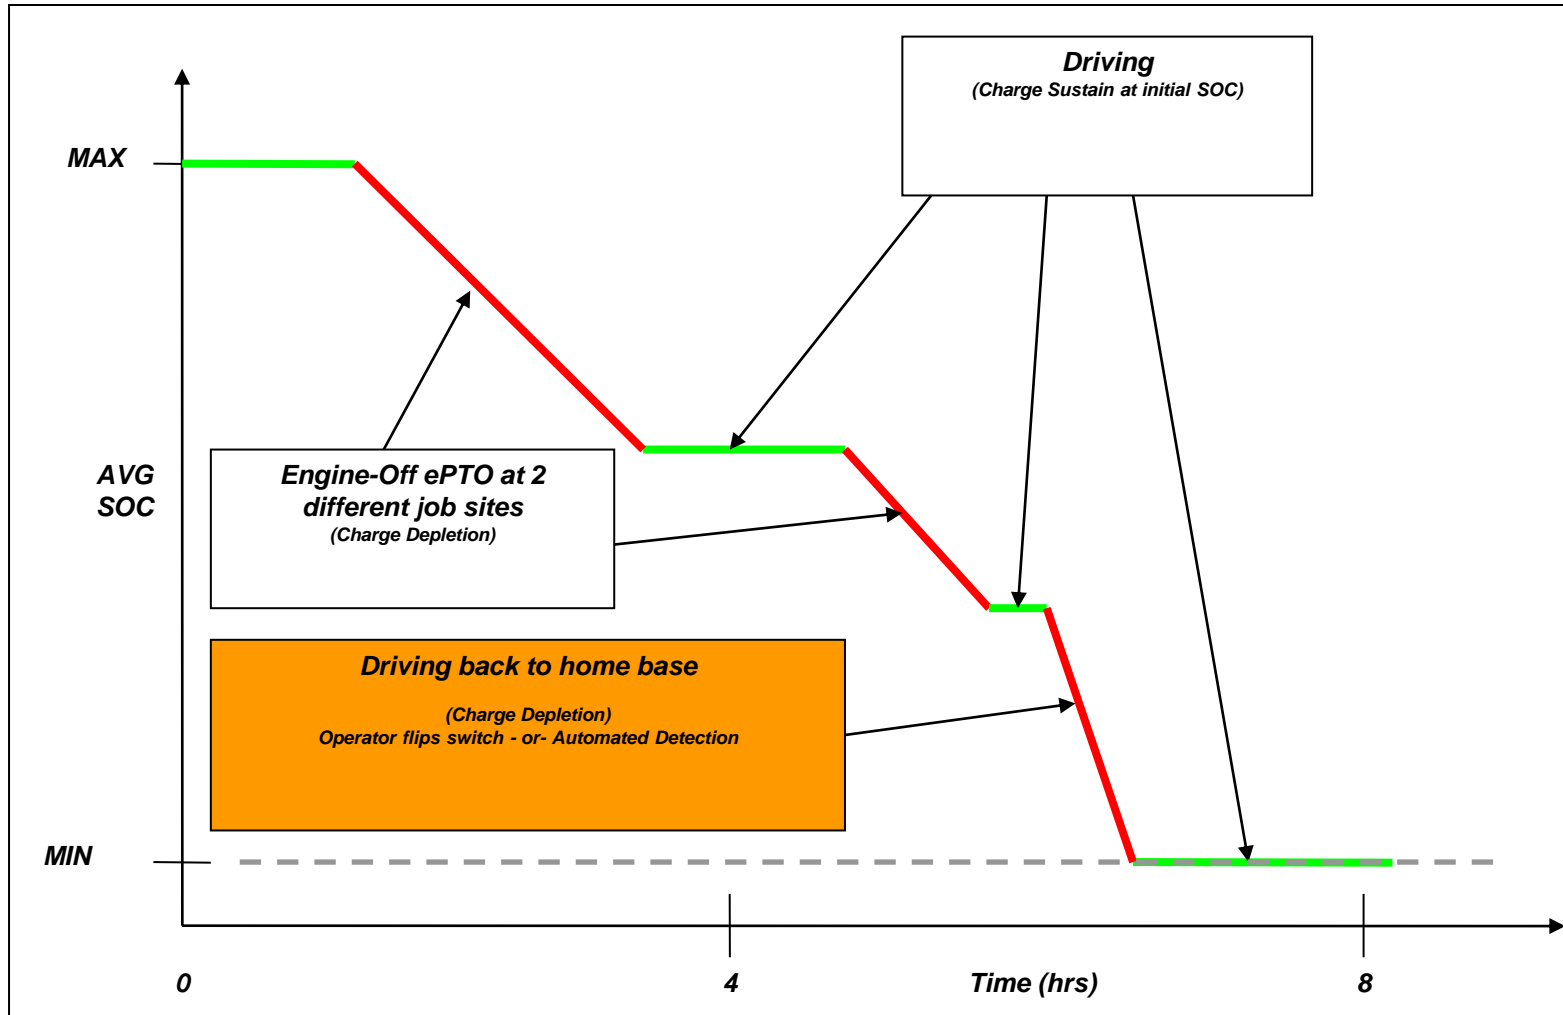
Driving
(Charge Sustain at initial SOC)

MAX

AVG
SOC

Engine-Off ePTO at 2 different job sites
(Charge Depletion)

Driving back to home base

(Charge Depletion)
Operator flips switch - or- Automated Detection

MIN

0

4

Time (hrs)

8